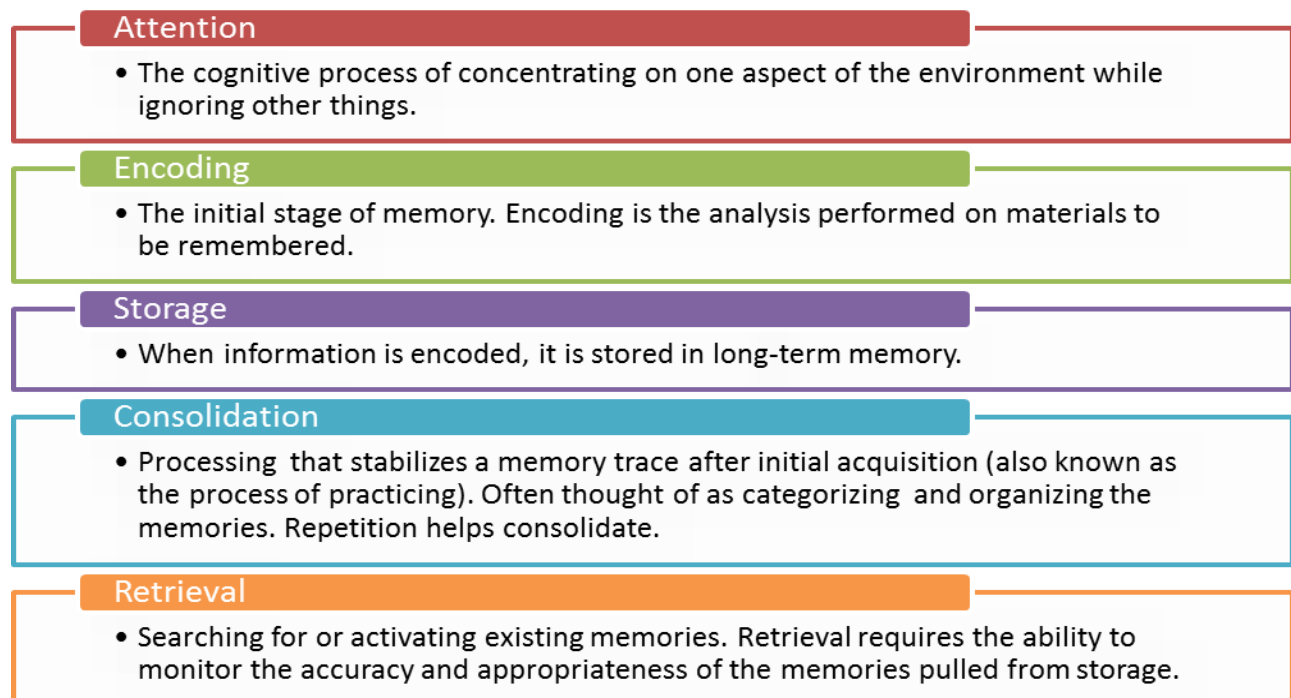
Attention

• The cognitive process of concentrating on one aspect of the environment while ignoring other things.

Encoding

• The initial stage of memory. Encoding is the analysis performed on materials to be remembered.

Storage

• When information is encoded, it is stored in long-term memory.

Consolidation

• Processing that stabilizes a memory trace after initial acquisition (also known as the process of practicing). Often thought of as categorizing and organizing the memories. Repetition helps consolidate.

Retrieval

• Searching for or activating existing memories. Retrieval requires the ability to monitor the accuracy and appropriateness of the memories pulled from storage.